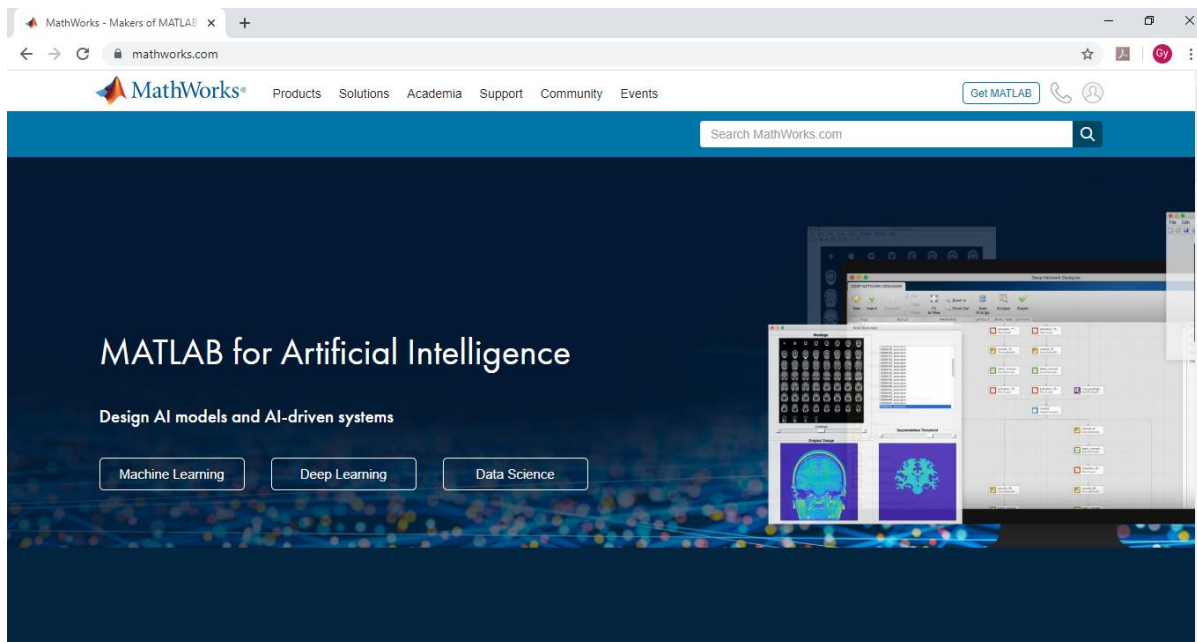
MathWorks - Makers of MATLAB ×
+

mathworks.com

Gy

MathWorks®
Products
Solutions
Academia
Support
Community
Events
Get MATLAB

Search MathWorks.com

MATLAB for Artificial Intelligence

Design AI models and AI-driven systems

Machine Learning
Deep Learning
Data Science

Deep Network Designer